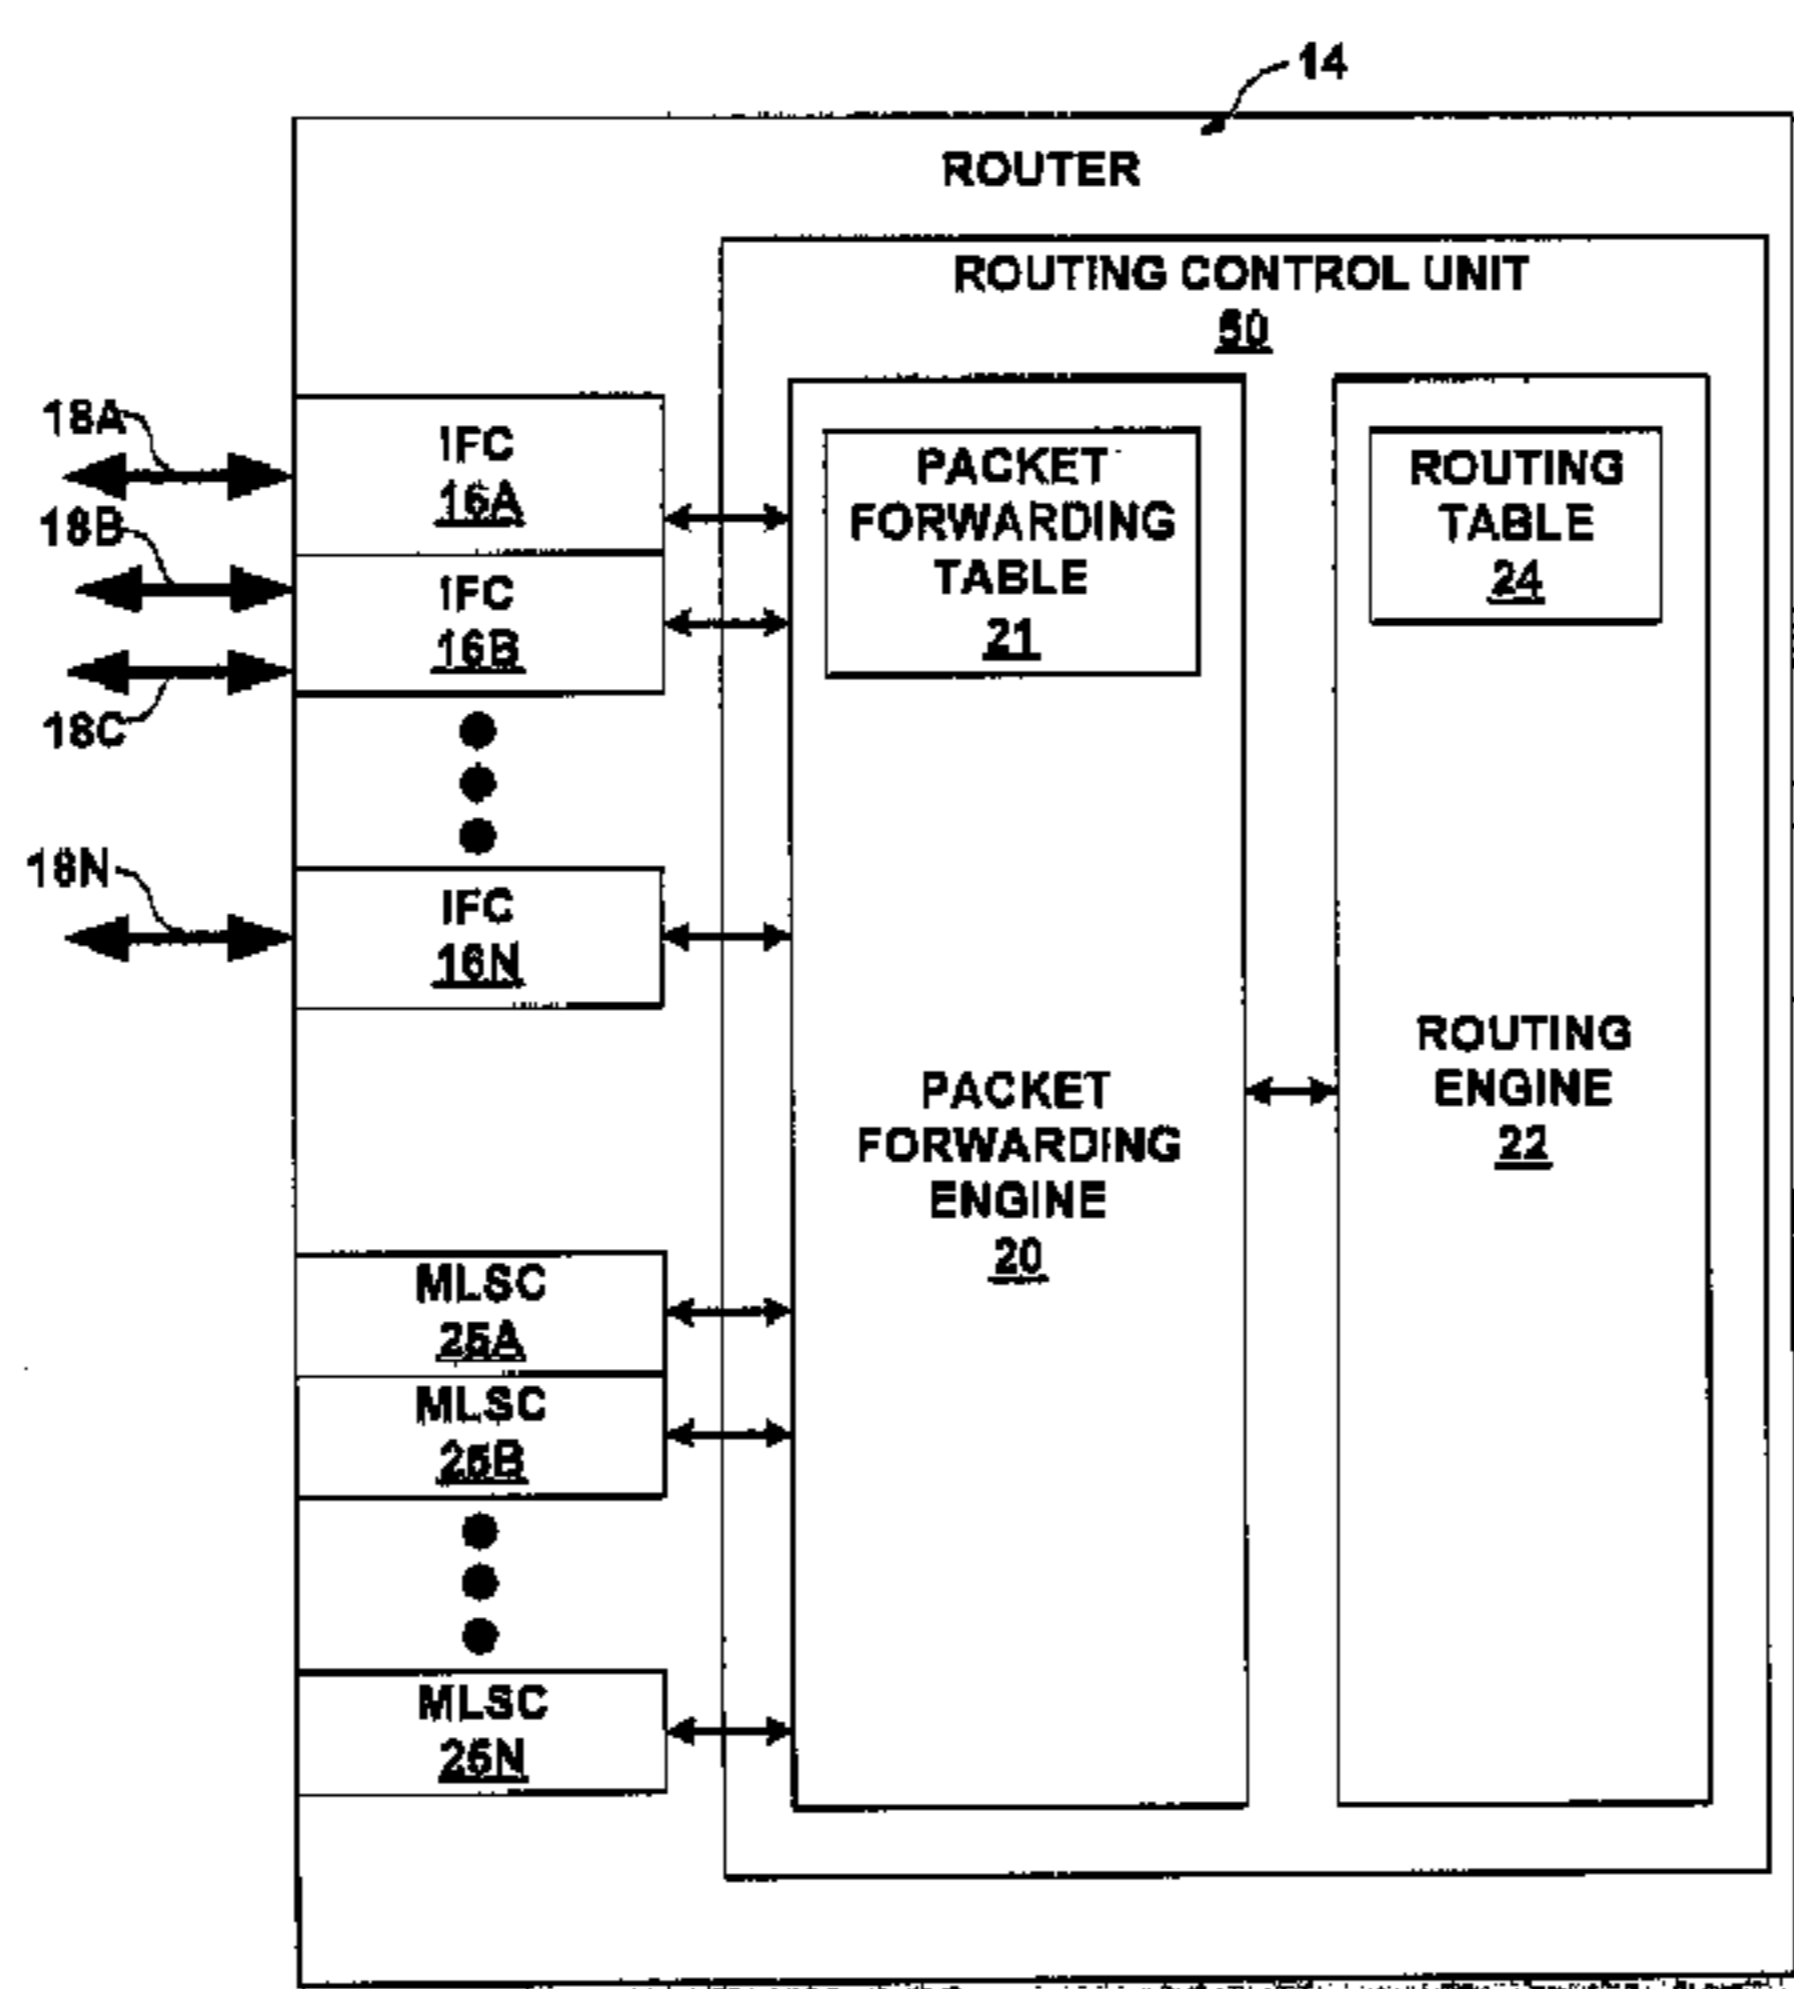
14

ROUTER

ROUTING CONTROL UNIT
50

18A

IFC
16A

18B

IFC
16B

18C

IFC
16N

18N

PACKET FORWARDING TABLE
21

ROUTING TABLE
24

PACKET FORWARDING ENGINE
20

ROUTING ENGINE
22

MLSC
25A

MLSC
25B

MLSC
25N